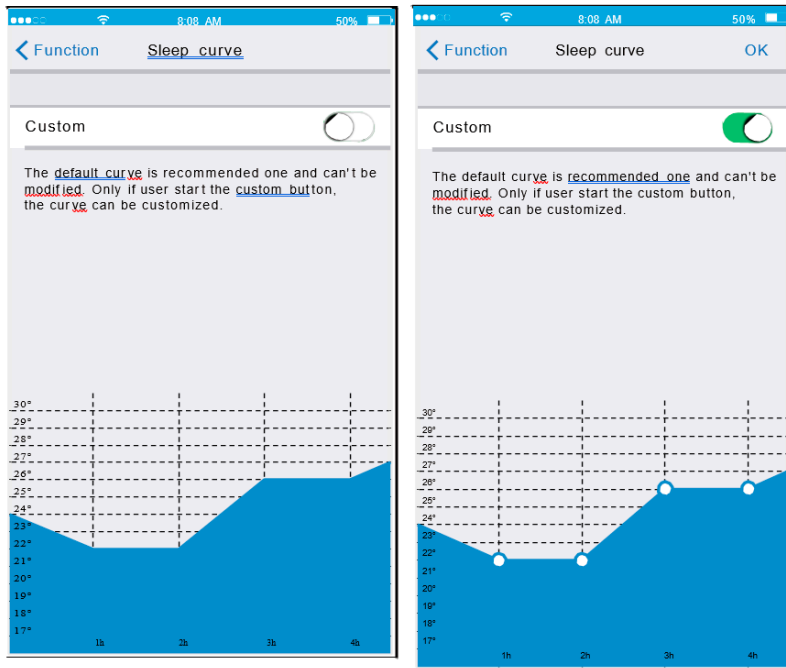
8:08 AM 50%

Function Sleep curve

Custom

The default curve is recommended one and can't be modified. Only if user start the custom button, the curve can be customized.

30°
29°
28°
27°
26°
25°
24°
23°
22°
21°
20°
19°
18°
17°

1h 2h 3h 4h

8:08 AM 50%

Function Sleep curve OK

Custom

The default curve is recommended one and can't be modified. Only if user start the custom button, the curve can be customized.

30°
29°
28°
27°
26°
25°
24°
23°
22°
21°
20°
19°
18°
17°

1h 2h 3h 4h